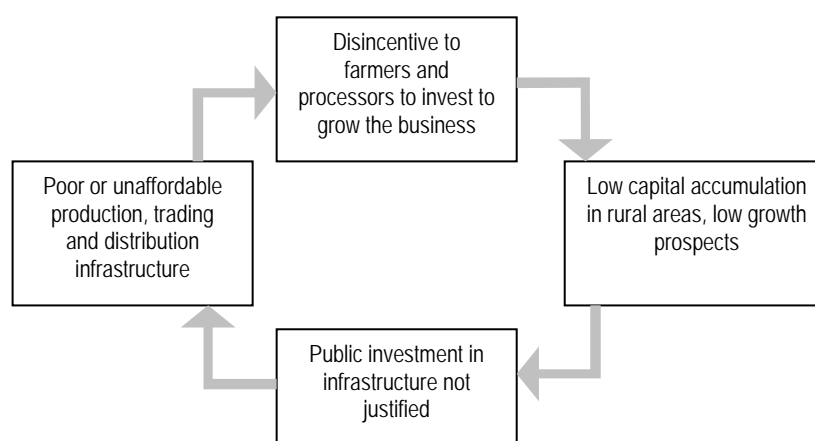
Disincentive to farmers and processors to invest to grow the business

Low capital accumulation in rural areas, low growth prospects

Public investment in infrastructure not justified

Poor or unaffordable production, trading and distribution infrastructure